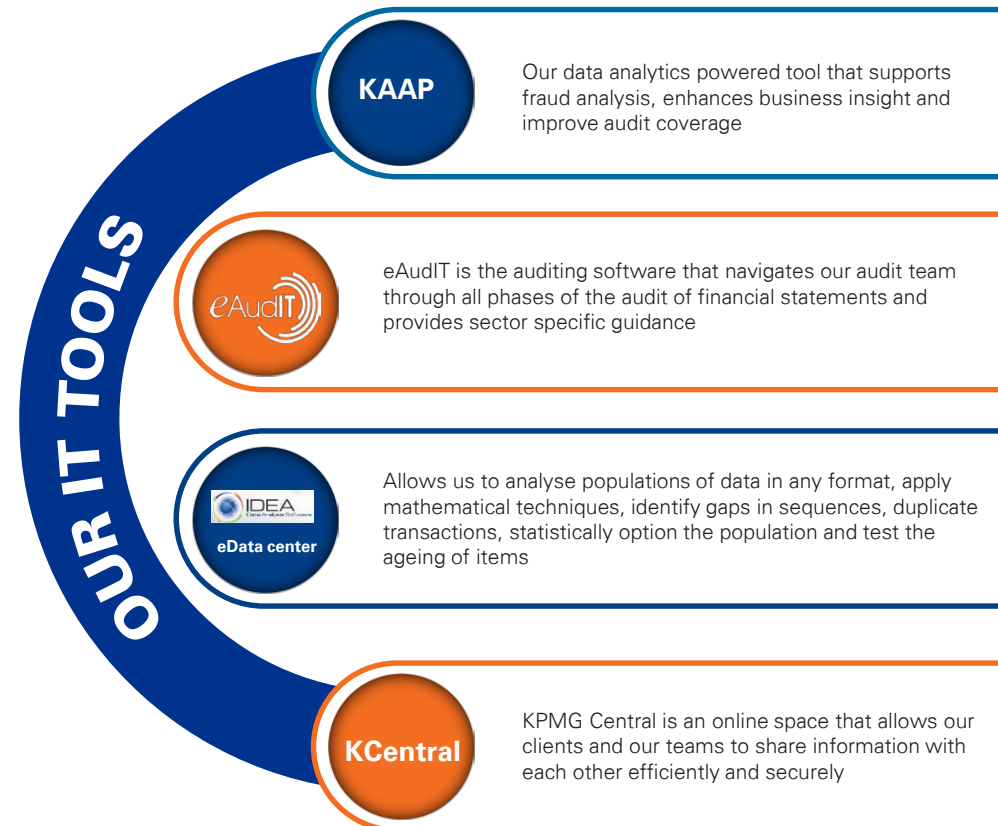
OUR IT TOOLS

KAAP

Our data analytics powered tool that supports fraud analysis, enhances business insight and improve audit coverage

eAudIT

eAudIT is the auditing software that navigates our audit team through all phases of the audit of financial statements and provides sector specific guidance

IDEA
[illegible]
eData center

Allows us to analyse populations of data in any format, apply mathematical techniques, identify gaps in sequences, duplicate transactions, statistically option the population and test the ageing of items

KCentral

KPMG Central is an online space that allows our clients and our teams to share information with each other efficiently and securely